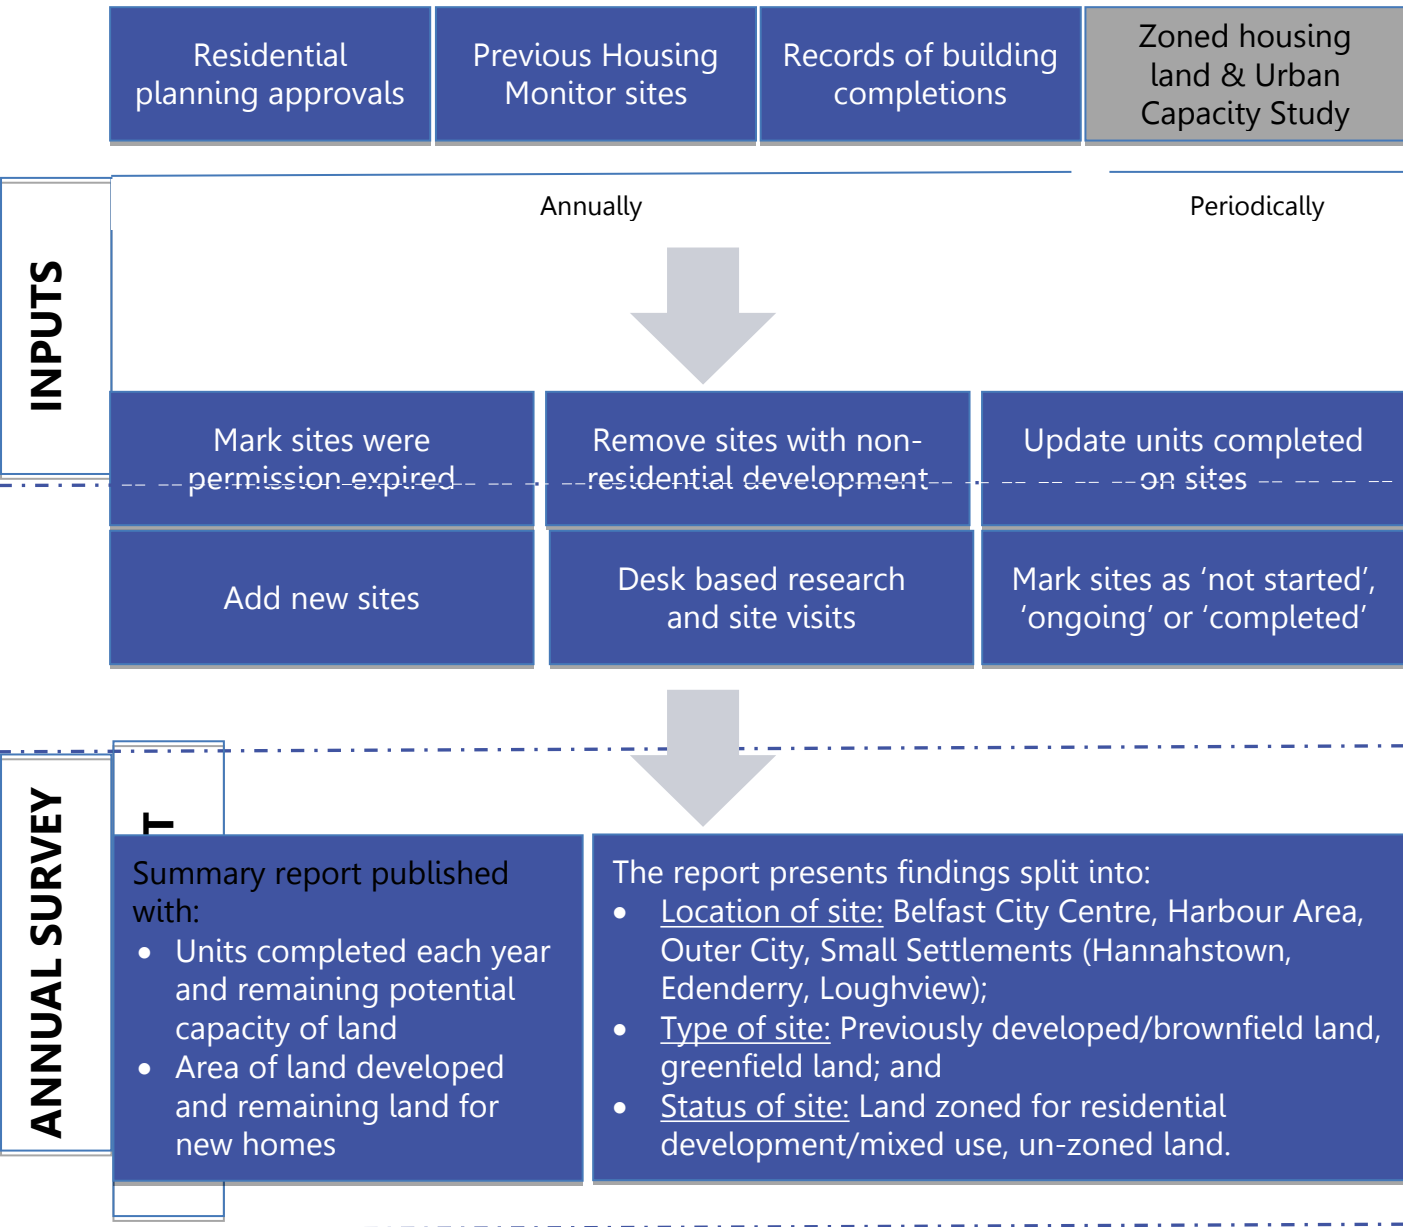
Residential planning approvals

Previous Housing Monitor sites

Records of building completions

Zoned housing land & Urban Capacity Study

Annually

Periodically

INPUTS

Mark sites were permission expired

Remove sites with non-residential development

Update units completed on sites

Add new sites

Desk based research and site visits

Mark sites as 'not started', 'ongoing' or 'completed'

ANNUAL SURVEY

T

Summary report published with:
• Units completed each year and remaining potential capacity of land
• Area of land developed and remaining land for new homes

The report presents findings split into:
• Location of site: Belfast City Centre, Harbour Area, Outer City, Small Settlements (Hannahstown, Edenderry, Loughview);
• Type of site: Previously developed/brownfield land, greenfield land; and
• Status of site: Land zoned for residential development/mixed use, un-zoned land.